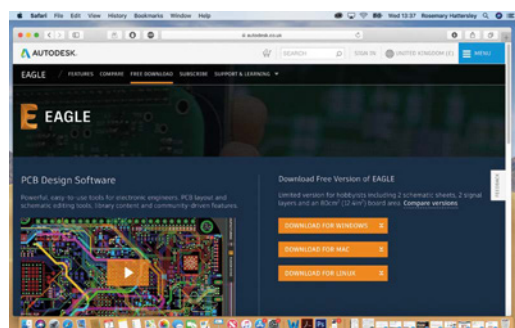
Safari File Edit View History Bookmarks Window Help

Wed 13:37 Rosemary Hattersley

autodesk.co.uk

AUTODESK.

SEARCH

SIGN IN

UNITED KINGDOM (£)

MENU

EAGLE

FEATURES COMPARE FREE DOWNLOAD SUBSCRIBE SUPPORT & LEARNING

EAGLE

PCB Design Software

Powerful, easy-to-use tools for electronic engineers. PCB layout and schematic editing tools, library content and community driven features.

Download Free Version of EAGLE

Limited version for hobbyists including 2 schematic sheets, 2 signal layers and an 80cm² (12.4in²) board area. Compare versions

DOWNLOAD FOR WINDOWS

DOWNLOAD FOR MAC

DOWNLOAD FOR LINUX

FEEDBACK